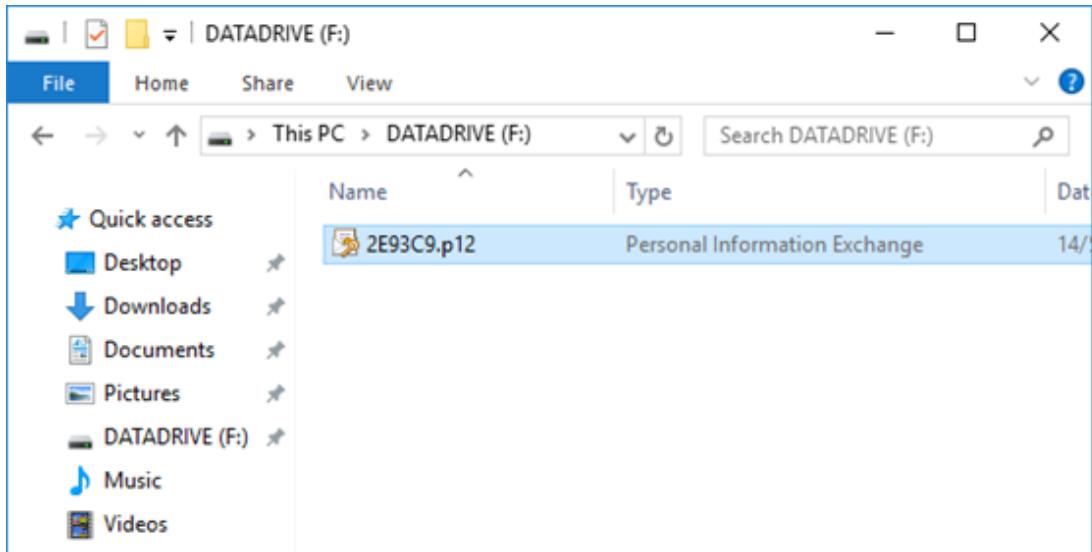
DATADRIVE (F:)

File Home Share View

This PC > DATADRIVE (F:)

Search DATADRIVE (F:)

Name

Type

Dat

Quick access

Desktop

Downloads

Documents

Pictures

DATADRIVE (F:)

Music

Videos

2E93C9.p12

Personal Information Exchange

14/